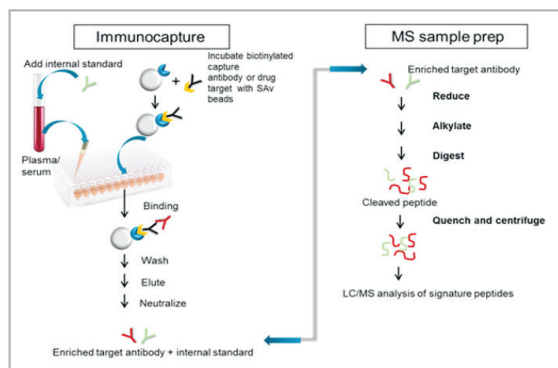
Immunocapture

Add internal standard

Incubate biotinylated capture antibody or drug target with SAv beads

Plasma/ serum

Binding

Wash

Elute

Neutralize

Enriched target antibody + internal standard

MS sample prep

Enriched target antibody

Reduce

Alkylate

Digest

Cleaved peptide

Quench and centrifuge

LC/MS analysis of signature peptides